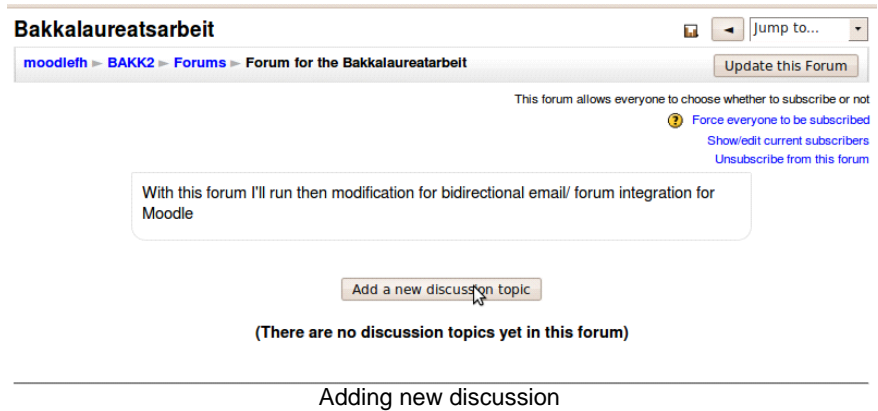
Bakkalaureatsarbeit

◄ Jump to...

moodlefh ► BAKK2 ► Forums ► Forum for the Bakkalaureatarbeit

Update this Forum

This forum allows everyone to choose whether to subscribe or not

Force everyone to be subscribed

Show/edit current subscribers

Unsubscribe from this forum

With this forum I'll run then modification for bidirectional email/ forum integration for Moodle

Add a new discussion topic

(There are no discussion topics yet in this forum)

Adding new discussion